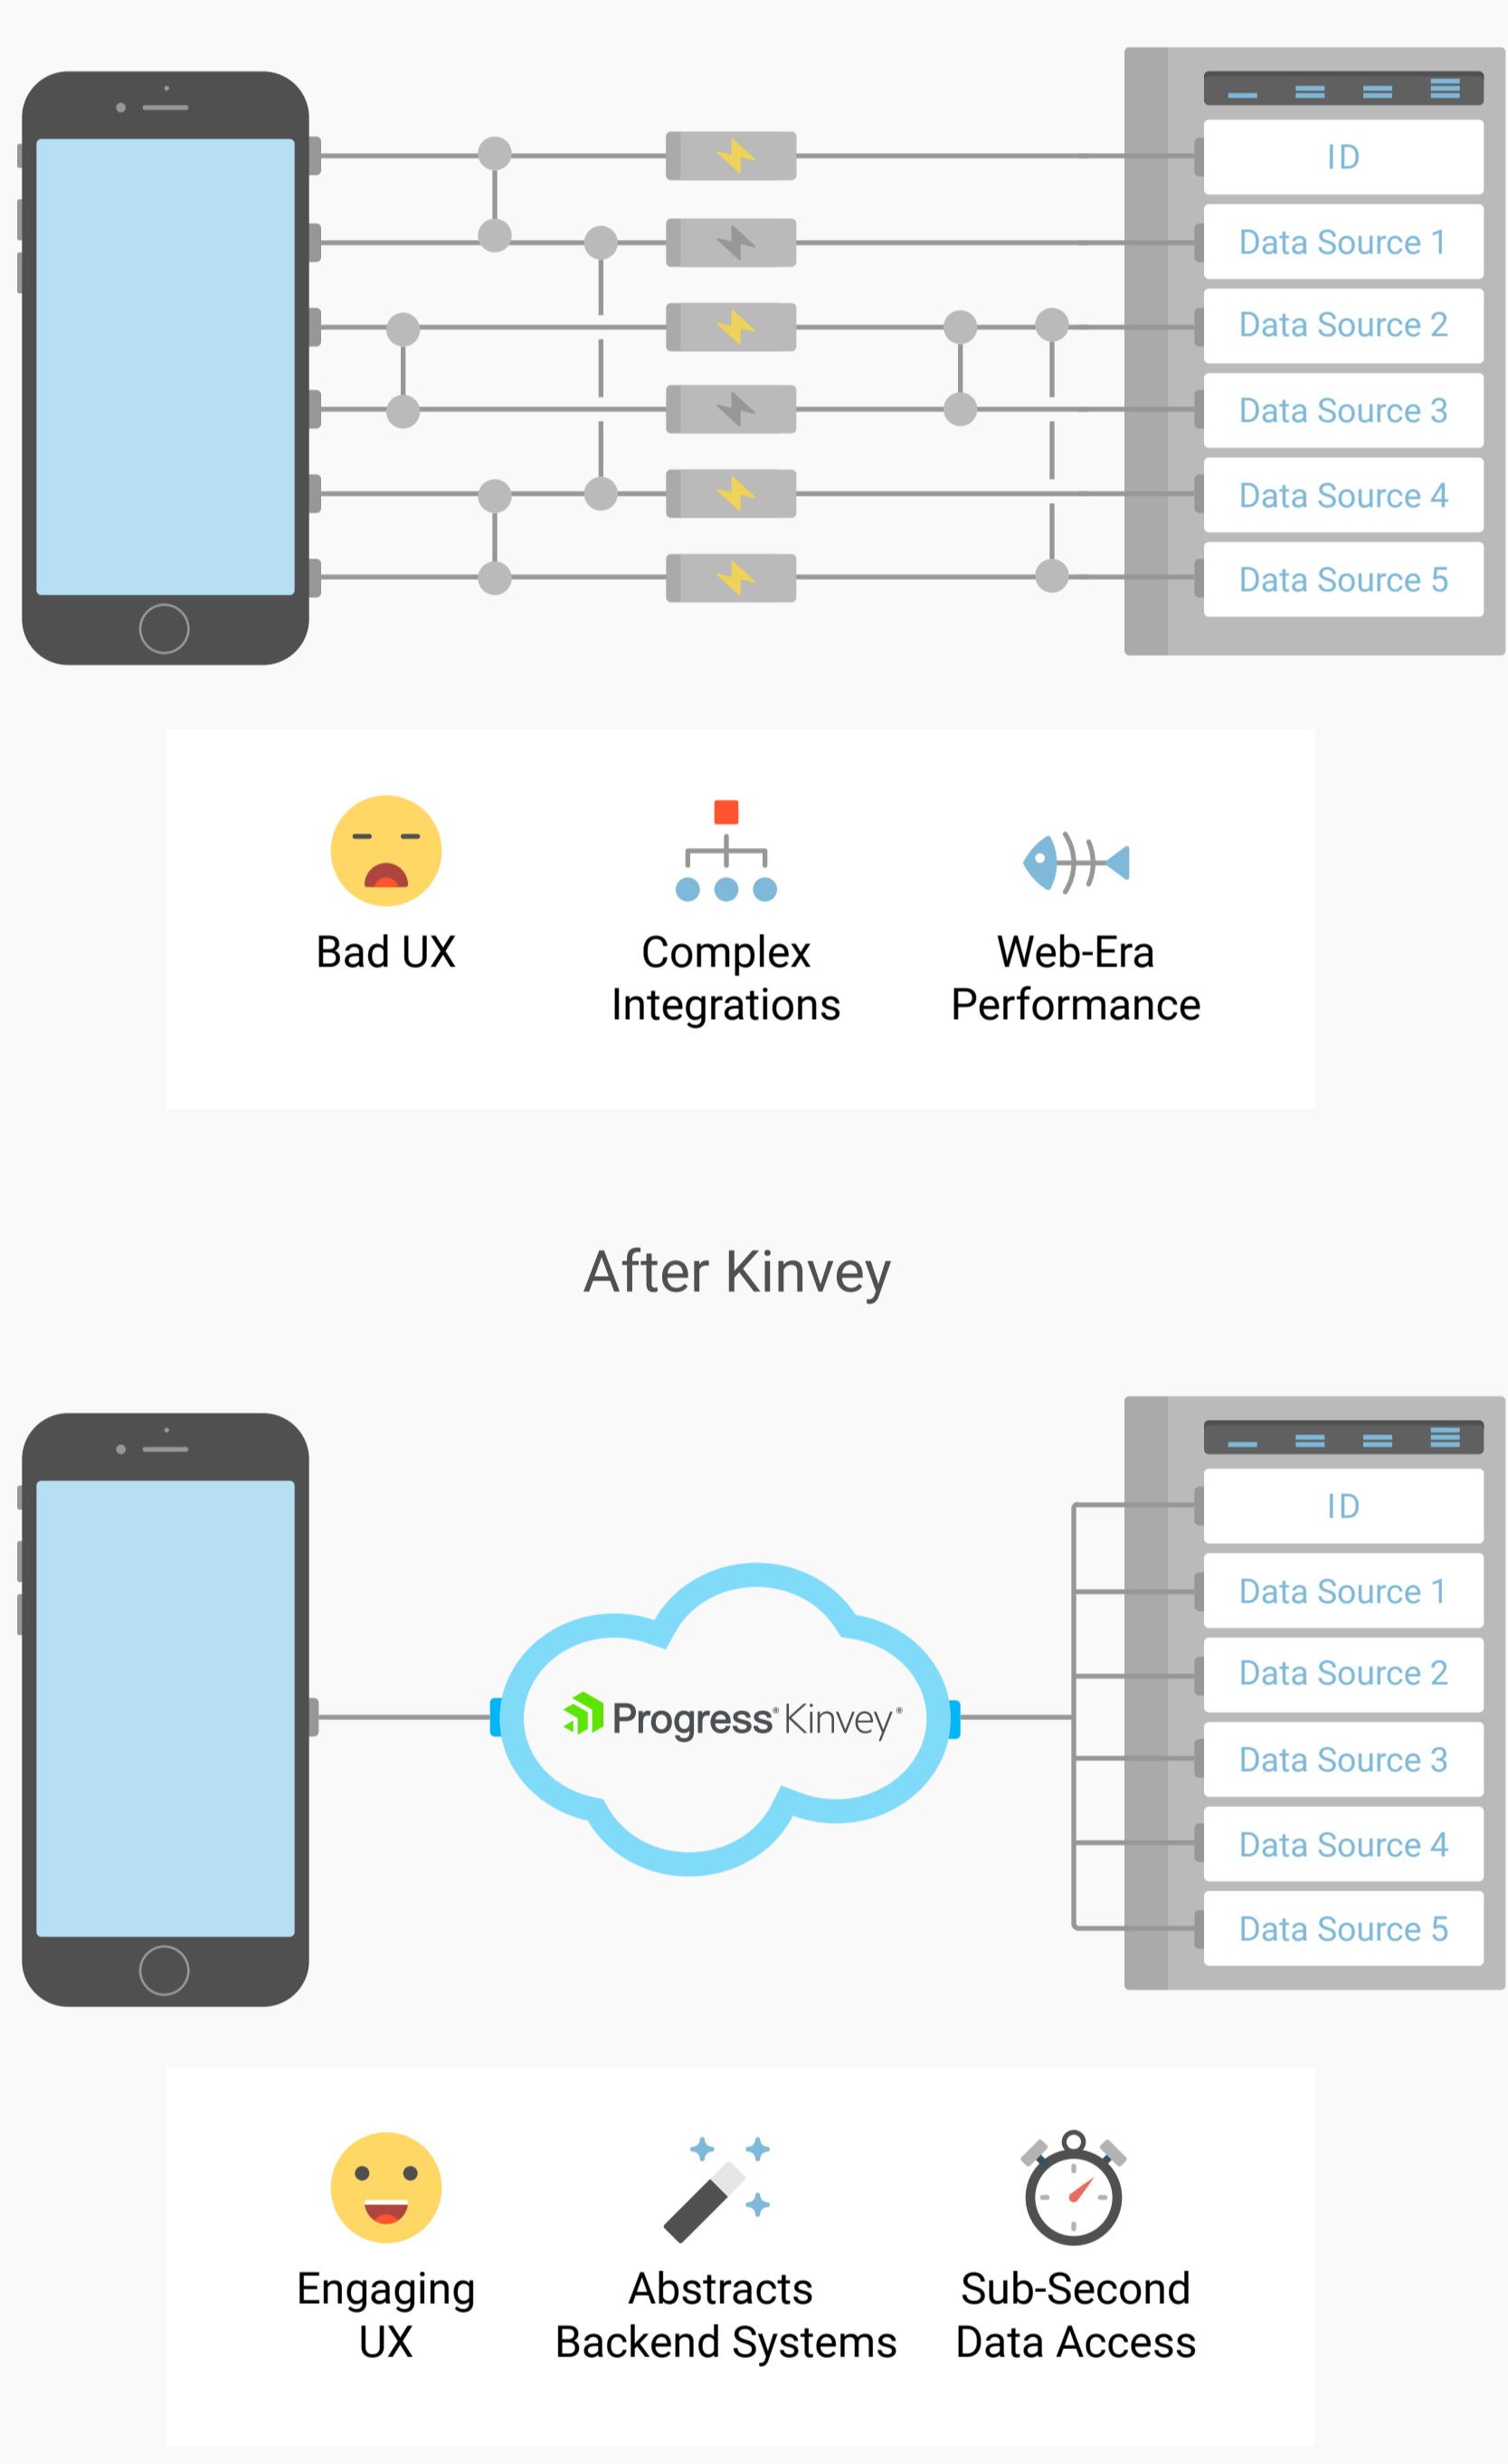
ID
Data Source 1
Data Source 2
Data Source 3
Data Source 4
Data Source 5

Bad UX

Complex Integrations

Web-Era Performance

After Kinvey

Progress Kinvey

ID
Data Source 1
Data Source 2
Data Source 3
Data Source 4
Data Source 5

Engaging UX

Abstracts Backend Systems

Sub-Second Data Access